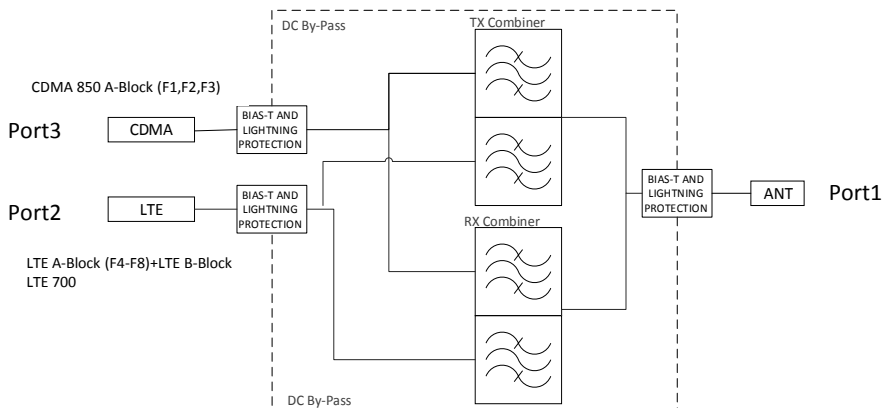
DC By-Pass

TX Combiner

CDMA 850 A-Block (F1,F2,F3)

Port3

CDMA

BIAS-T AND LIGHTNING PROTECTION

BIAS-T AND LIGHTNING PROTECTION

ANT

Port1

Port2

LTE

BIAS-T AND LIGHTNING PROTECTION

RX Combiner

LTE A-Block (F4-F8)+LTE B-Block
LTE 700

DC By-Pass